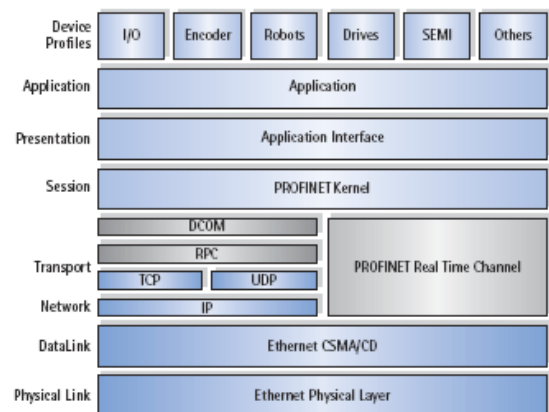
Device Profiles
I/O
Encoder
Robots
Drives
SEMI
Others

Application
Application

Presentation
Application Interface

Session
PROFINET Kernel

DCOM
RPC
Transport
TCP
UDP
PROFINET Real Time Channel
Network
IP

DataLink
Ethernet CSMA/CD

Physical Link
Ethernet Physical Layer